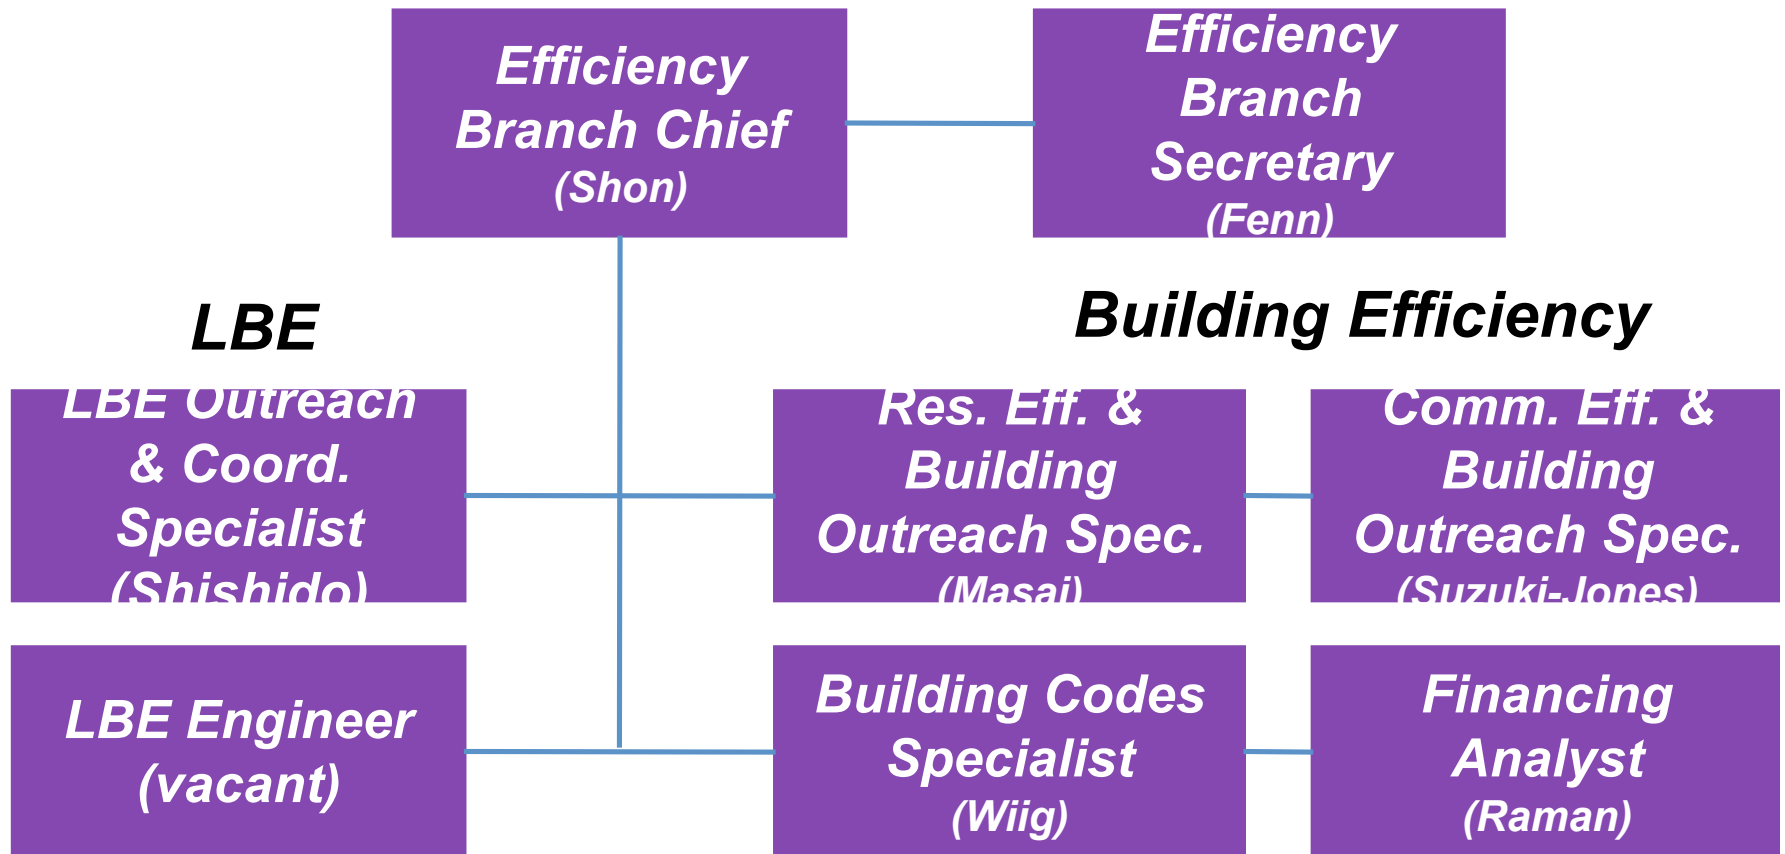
Efficiency Branch Chief
(Shon)

Efficiency Branch Secretary
(Fenn)

LBE

Building Efficiency

LBE Outreach & Coord. Specialist
(Shishido)

Res. Eff. & Building Outreach Spec.
(Masai)

Comm. Eff. & Building Outreach Spec.
(Suzuki-Jones)

LBE Engineer
(vacant)

Building Codes Specialist
(Wiig)

Financing Analyst
(Raman)